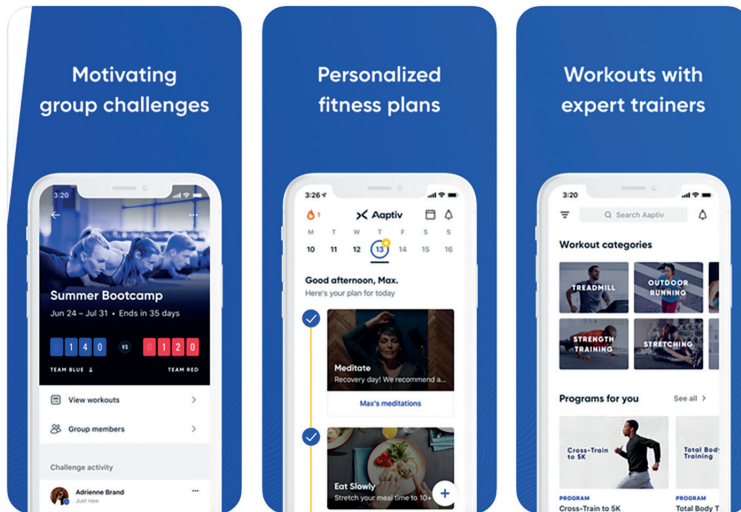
Motivating group challenges

3:20

Summer Bootcamp

Jun 24 – Jul 31 • Ends in 35 days

1 4 0 VS 1 2 0

TEAM BLUE TEAM RED

View workouts

Group members

Challenge activity

Adrienne Brand

Just now

Personalized fitness plans

3:26

1

Aaptiv

M T W T F S S

10 11 12 13 14 15 16

Good afternoon, Max.

Here's your plan for today

Meditate

Recovery day! We recommend a...

Max's meditations

Eat Slowly

Stretch your meal time to 10+

Workouts with expert trainers

3:20

Search Aaptiv

Workout categories

TREADMILL

OUTDOOR RUNNING

STRENGTH TRAINING

STRETCHING

Programs for you

See all

Cross-Train to 5K

Total Body Training

PROGRAM

Cross-Train to 5K

PROGRAM

Total Body T